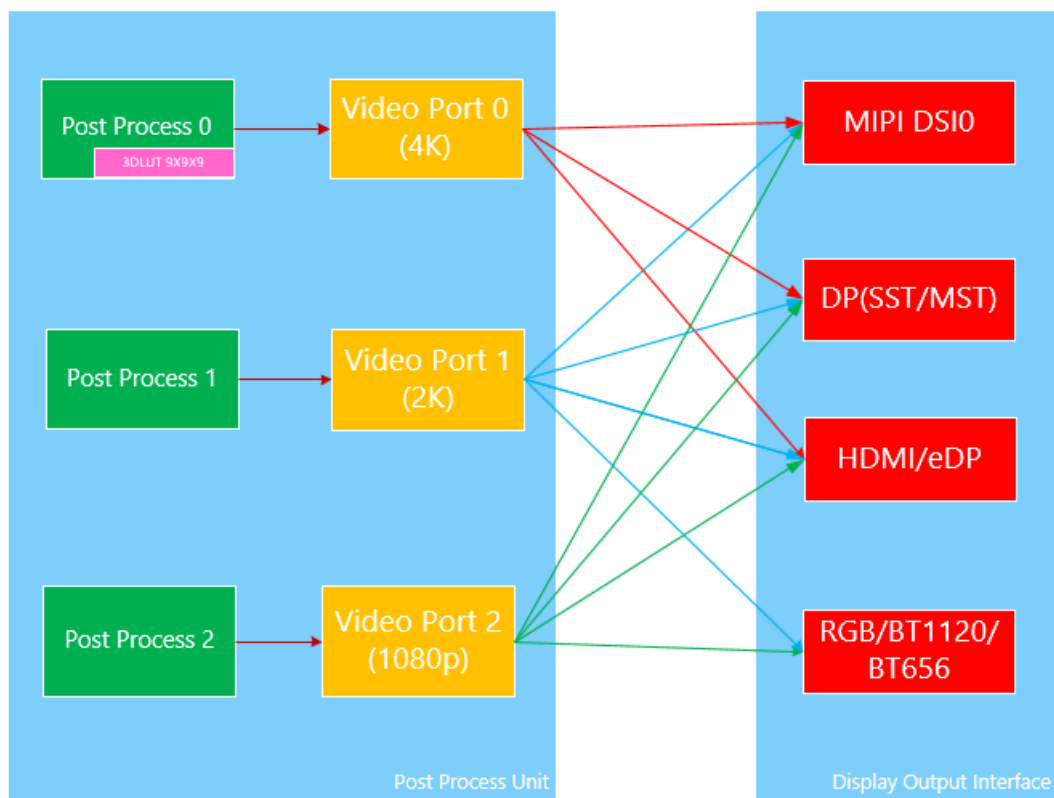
Post Process 0

3DLUT 9X9X9

Video Port 0
(4K)

MIPI DSI0

DP(SST/MST)

Post Process 1

Video Port 1
(2K)

HDMI/eDP

Post Process 2

Video Port 2
(1080p)

RGB/BT1120/
BT656

Post Process Unit

Display Output Interface